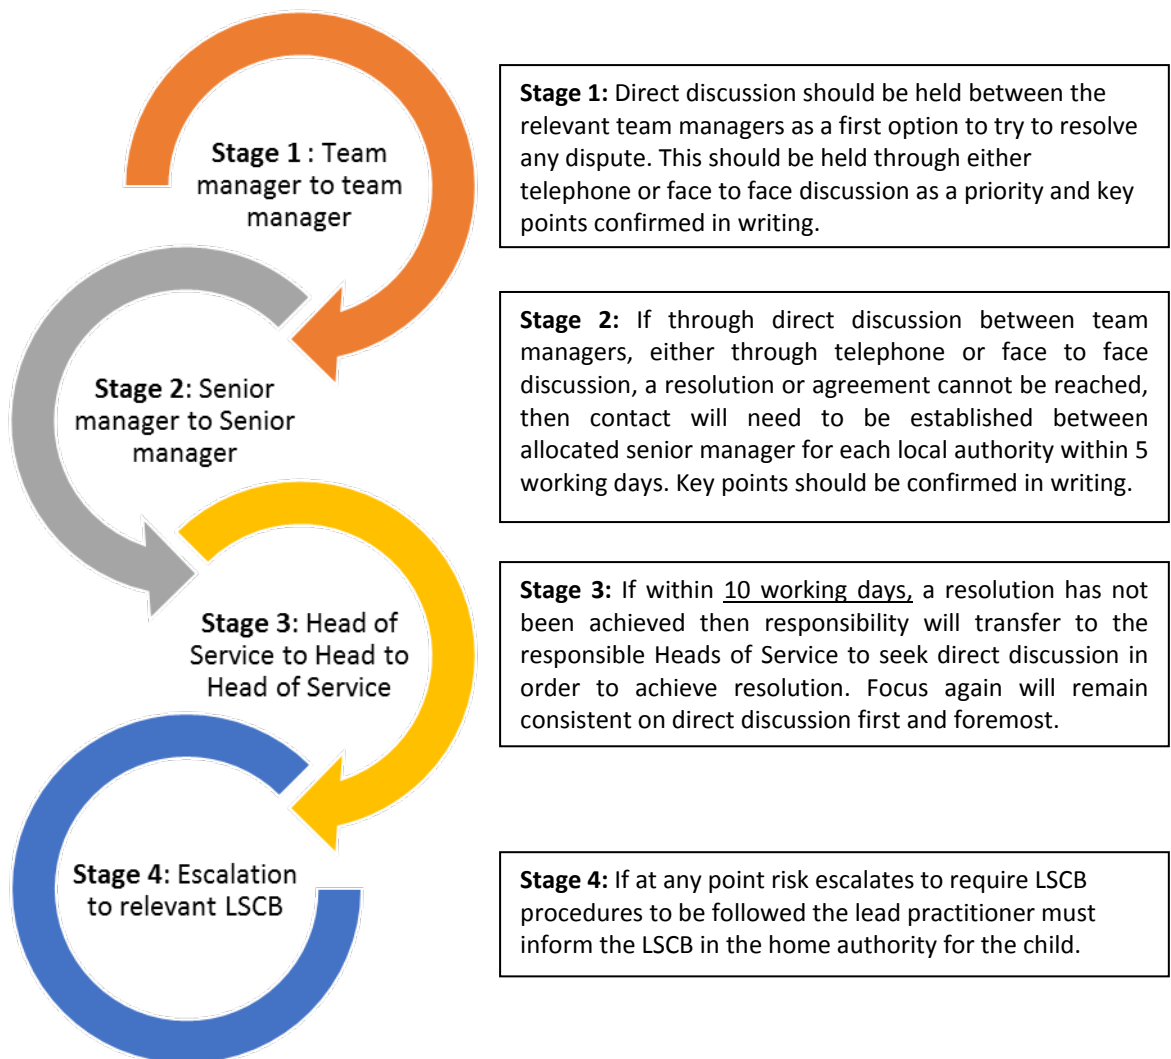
Stage 1 : Team manager to team manager

Stage 2: Senior manager to Senior manager

Stage 3: Head of Service to Head to Head of Service

Stage 4: Escalation to relevant LSCB

**Stage 1:** Direct discussion should be held between the relevant team managers as a first option to try to resolve any dispute. This should be held through either telephone or face to face discussion as a priority and key points confirmed in writing.

**Stage 2:** If through direct discussion between team managers, either through telephone or face to face discussion, a resolution or agreement cannot be reached, then contact will need to be established between allocated senior manager for each local authority within 5 working days. Key points should be confirmed in writing.

**Stage 3:** If within 10 working days, a resolution has not been achieved then responsibility will transfer to the responsible Heads of Service to seek direct discussion in order to achieve resolution. Focus again will remain consistent on direct discussion first and foremost.

**Stage 4:** If at any point risk escalates to require LSCB procedures to be followed the lead practitioner must inform the LSCB in the home authority for the child.